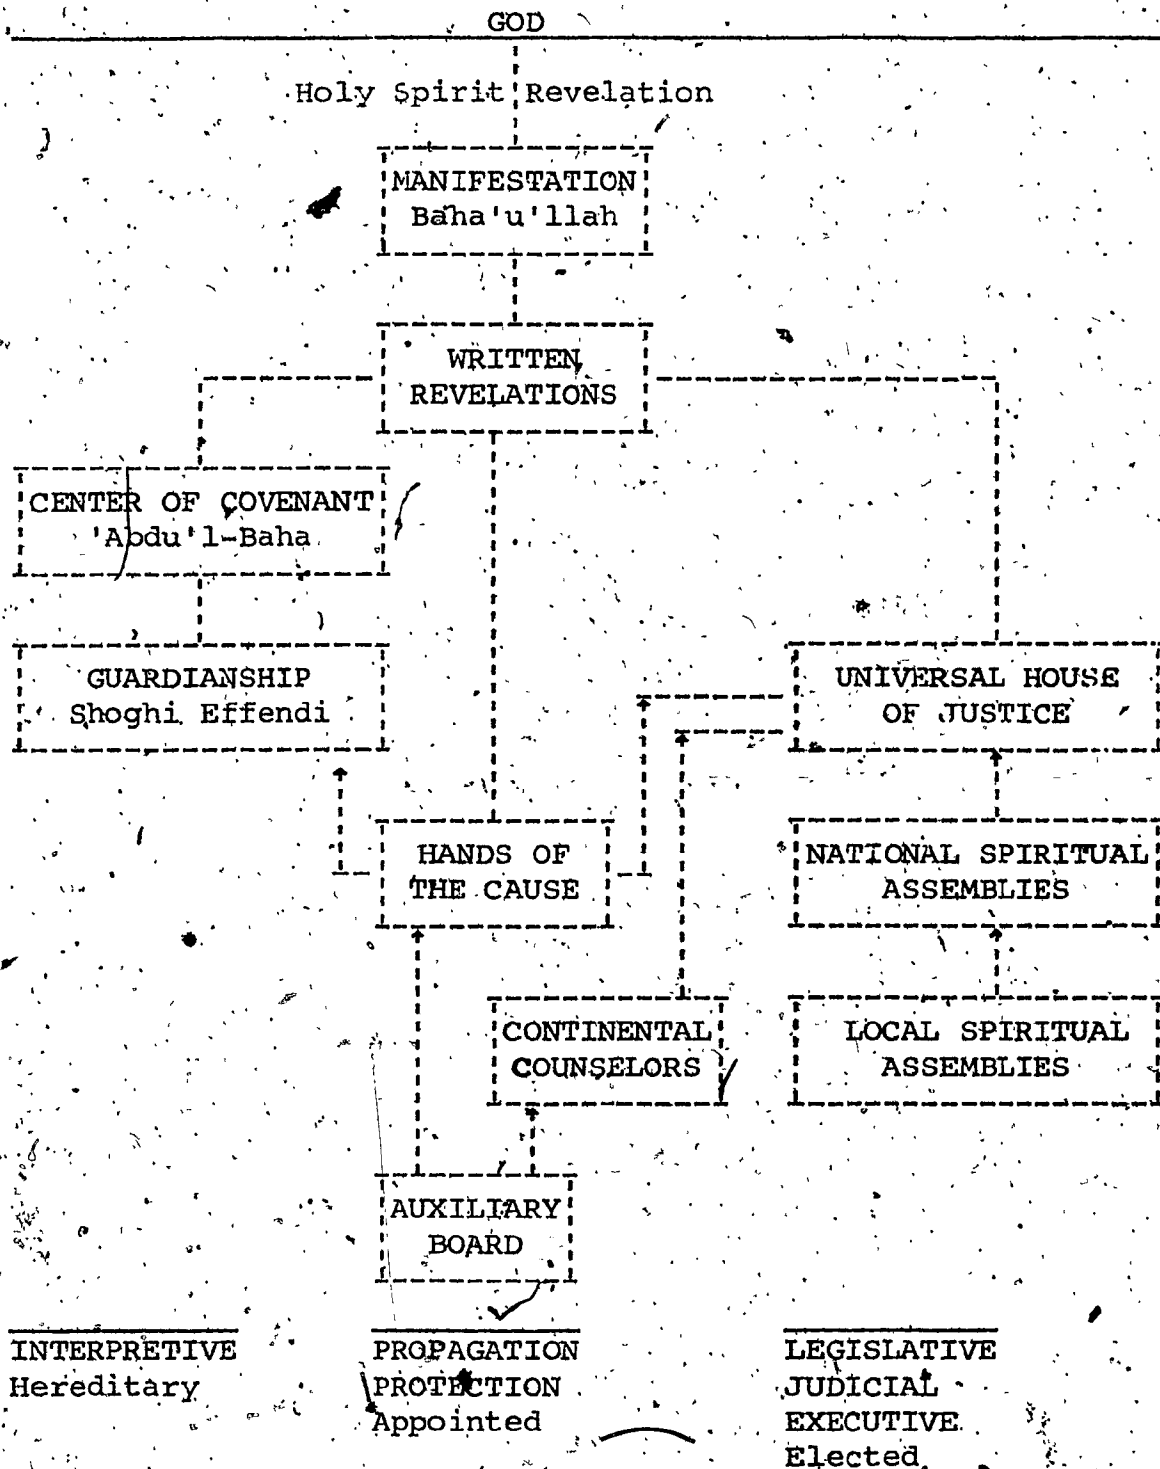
GOD

Holy Spirit Revelation

MANIFESTATION
Baha'u'llah

WRITTEN
REVELATIONS

CENTER OF COVENANT
'Abdu'l-Baha

GUARDIANSHIP
Shoghi Effendi

UNIVERSAL HOUSE
OF JUSTICE

HANDS OF
THE CAUSE

NATIONAL SPIRITUAL
ASSEMBLIES

CONTINENTAL
COUNSELORS

LOCAL SPIRITUAL
ASSEMBLIES

AUXILIARY
BOARD

INTERPRETIVE
Hereditary

PROPAGATION
PROTECTION
Appointed

LEGISLATIVE
JUDICIAL
EXECUTIVE
Elected